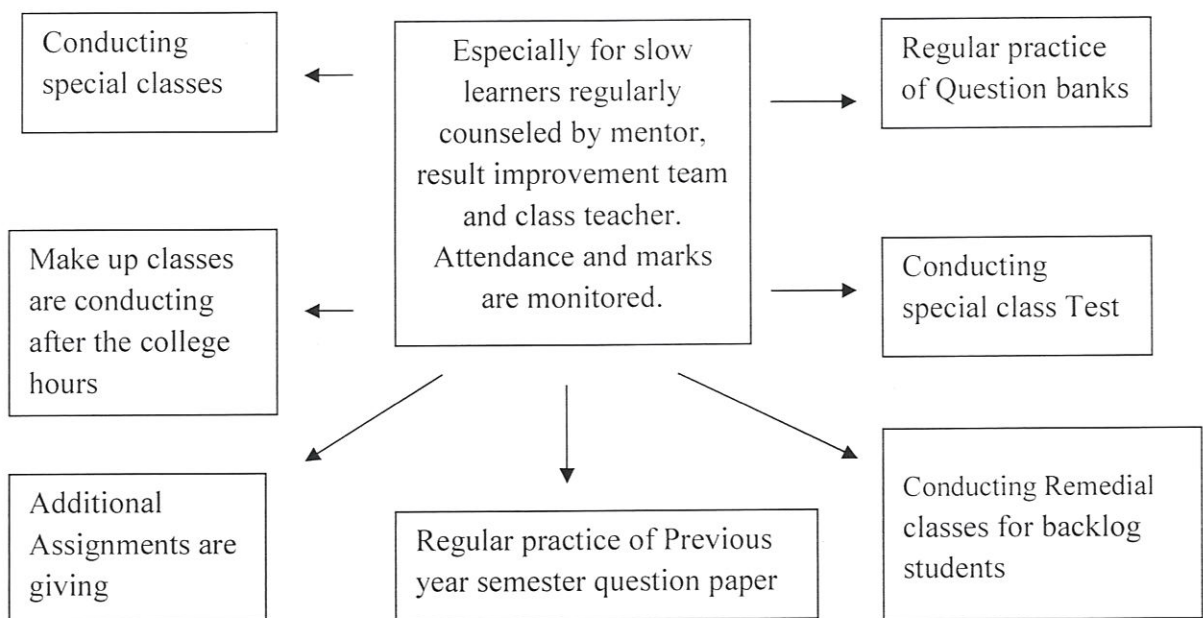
Especially for slow learners regularly counseled by mentor, result improvement team and class teacher. Attendance and marks are monitored.

Conducting special classes

Regular practice of Question banks

Make up classes are conducting after the college hours

Conducting special class Test

Additional Assignments are giving

Regular practice of Previous year semester question paper

Conducting Remedial classes for backlog students